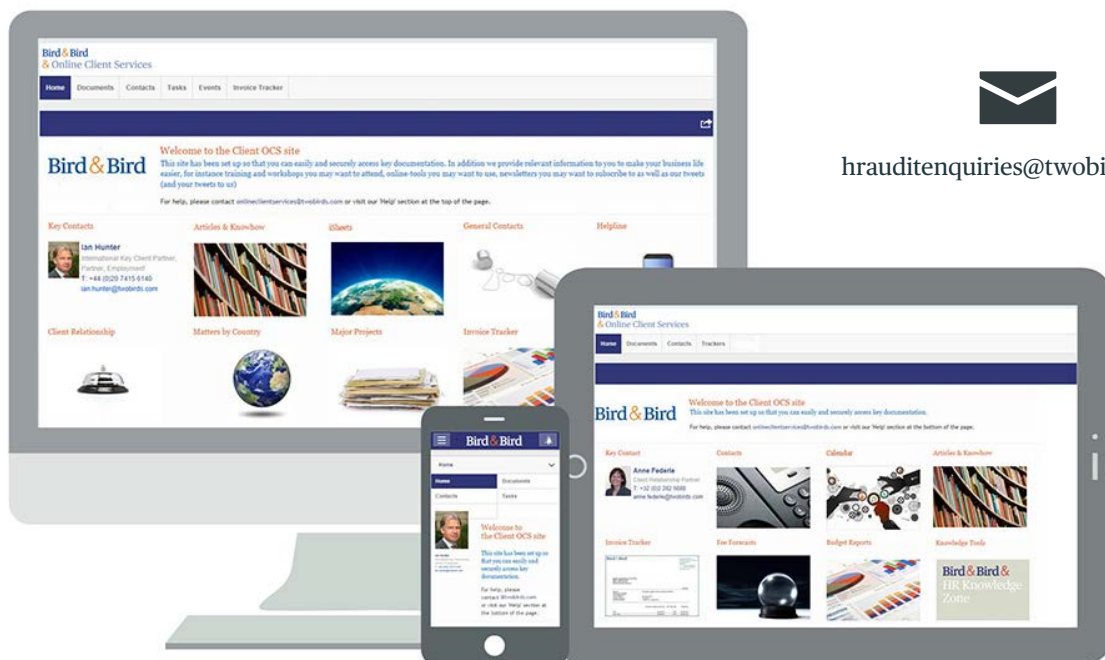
Bird & Bird
& Online Client Services

Home | Documents | Contacts | Tasks | Events | Invoice Tracker

Bird & Bird

Welcome to the Client OCS site

This site has been set up so that you can easily and securely access key documentation. In addition we provide relevant information to you to make your business life easier, for instance training and workshops you may want to attend, online tools you may want to use, newsletters you may want to subscribe to as well as our tweets (and your tweets to us)

For help, please contact onlineclientservices@twobirds.com or visit our 'Help' section at the top of the page.

Key Contacts

Ian Hunter
International Key Client Partner, Partner, Employment
T: +44 (0)20 7415 6140
ian.hunter@twobirds.com

Articles & Knowhow

iSheets

General Contacts

Helpline

Client Relationship

Matters by Country

Major Projects

Invoice Tracker

hrauditenquiries@twobi

Bird & Bird
& Online Client Services

Home | Documents | Contacts | Trackers

Bird & Bird

Welcome to the Client OCS site

This site has been set up so that you can easily and securely access key documentation.

For help, please contact onlineclientservices@twobirds.com or visit our 'Help' section at the bottom of the page.

Key Contact

Anne Federle
Client Relationship Partner
T: +32 (0)2 282 6000
anne.federle@twobirds.com

Contacts

Calendar

Articles & Knowhow

Invoice Tracker

Fee Forecasts

Budget Reports

Knowledge Tools

Bird & Bird &
HR Knowledge
Zone

Bird & Bird

Home

Home | Documents
Contacts | Tasks

Welcome to the Client OCS site

This site has been set up so that you can easily and securely access key documentation.

For help, please contact @twobirds.com or visit our 'Help' section at the bottom of the page.